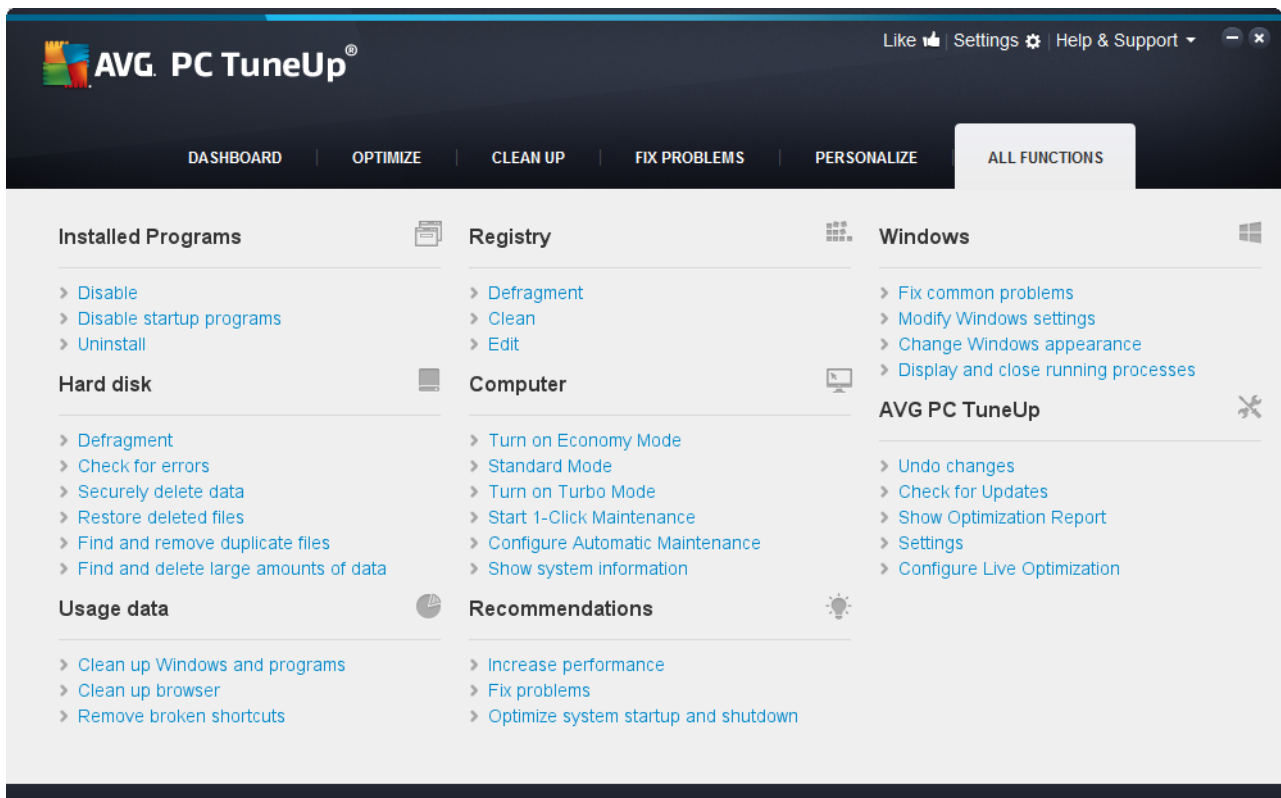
AVG. PC TuneUp®

Like | Settings | Help & Support

DASHBOARD | OPTIMIZE | CLEAN UP | FIX PROBLEMS | PERSONALIZE | ALL FUNCTIONS

Installed Programs
> Disable
> Disable startup programs
> Uninstall

Hard disk
> Defragment
> Check for errors
> Securely delete data
> Restore deleted files
> Find and remove duplicate files
> Find and delete large amounts of data

Usage data
> Clean up Windows and programs
> Clean up browser
> Remove broken shortcuts

Registry
> Defragment
> Clean
> Edit

Computer
> Turn on Economy Mode
> Standard Mode
> Turn on Turbo Mode
> Start 1-Click Maintenance
> Configure Automatic Maintenance
> Show system information

Recommendations
> Increase performance
> Fix problems
> Optimize system startup and shutdown

Windows
> Fix common problems
> Modify Windows settings
> Change Windows appearance
> Display and close running processes

AVG PC TuneUp
> Undo changes
> Check for Updates
> Show Optimization Report
> Settings
> Configure Live Optimization